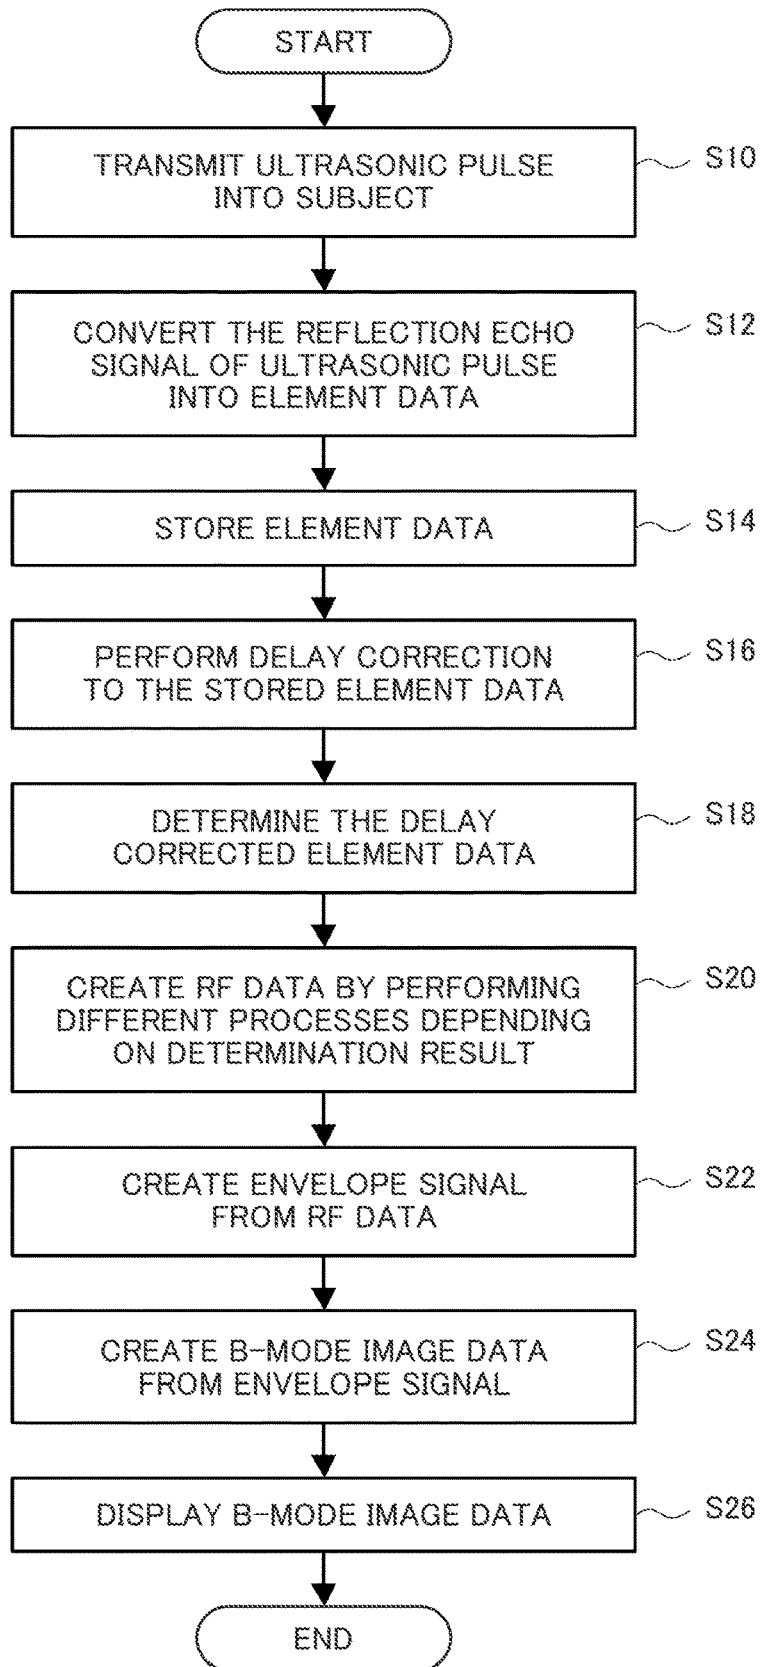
START

TRANSMIT ULTRASONIC PULSE INTO SUBJECT

S10

CONVERT THE REFLECTION ECHO SIGNAL OF ULTRASONIC PULSE INTO ELEMENT DATA

S12

STORE ELEMENT DATA

S14

PERFORM DELAY CORRECTION TO THE STORED ELEMENT DATA

S16

DETERMINE THE DELAY CORRECTED ELEMENT DATA

S18

CREATE RF DATA BY PERFORMING DIFFERENT PROCESSES DEPENDING ON DETERMINATION RESULT

S20

CREATE ENVELOPE SIGNAL FROM RF DATA

S22

CREATE B-MODE IMAGE DATA FROM ENVELOPE SIGNAL

S24

DISPLAY B-MODE IMAGE DATA

S26

END